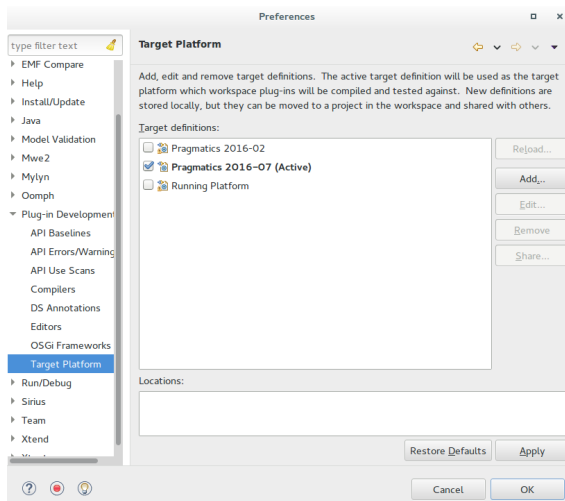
Preferences

type filter text

EMF Compare
Help
Install/Update
Java
Model Validation
Mwe2
Mylyn
Oomph
Plug-in Development
API Baselines
API Errors/Warning
API Use Scans
Compilers
DS Annotations
Editors
OSGi Frameworks
Target Platform
Run/Debug
Sirius
Team
Xtend

Target Platform

Add, edit and remove target definitions. The active target definition will be used as the target platform which workspace plug-ins will be compiled and tested against. New definitions are stored locally, but they can be moved to a project in the workspace and shared with others.

Target definitions:

Pragmatics 2016-02
Pragmatics 2016-07 (Active)
Running Platform

Reload...
Add...
Edit...
Remove
Share...

Locations:

Restore Defaults
Apply

Cancel
OK